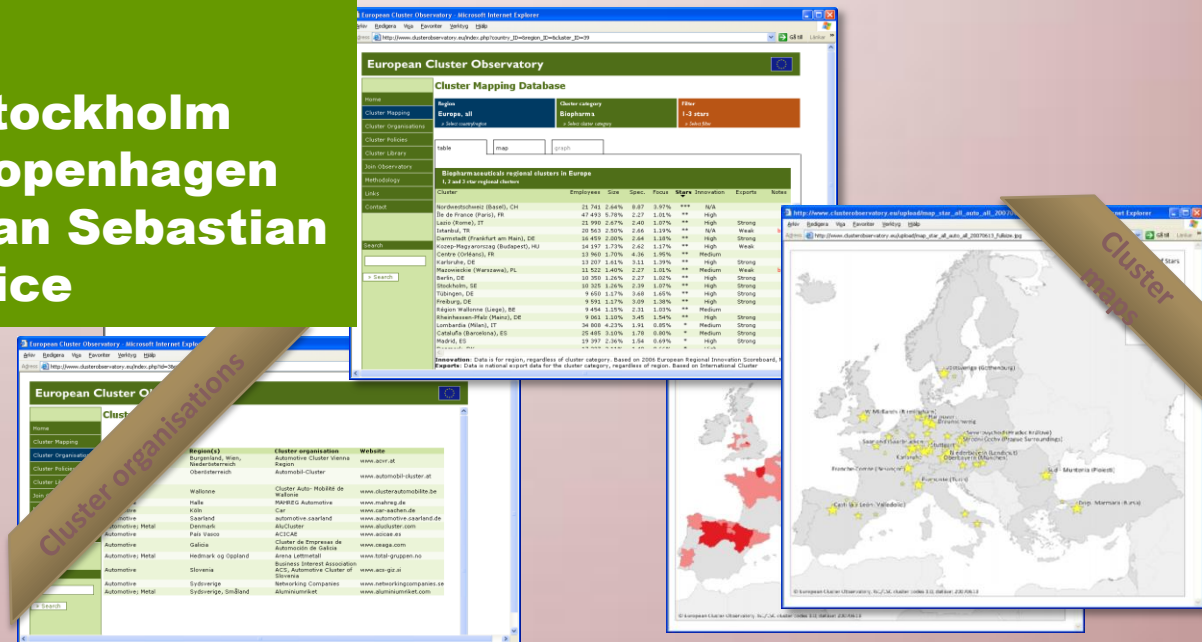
tockholm
openhagen
an Sebastian
ice

European Cluster Observatory - Microsoft Internet Explorer
Arkiv Redigera Visa Favoriter Verktyg Hjälp
Adress http://www.clusterobservatory.eu/index.php?country_ID=&region_ID=&kater_ID=39
Gå till Länkar

European Cluster Observatory

Cluster Mapping Database

Home
Cluster Mapping
Cluster Organisations
Cluster Policies
Cluster Library
Join Observatory
Methodology
Links
Contact

Search
> Search

Region
Europe, all
Cluster category
Biopharma
Filter
1-3 stars

table
map
graph

Biopharmaceuticals regional clusters in Europe
1, 2 and 3 star regional clusters

| Cluster | Employees | Size | Spec. | Focus | Stars | Innovation | Exports | Notes |
|---|---|---|---|---|---|---|---|---|
| Nordwestschweiz (Basel), CH | 21 741 | 2.64% | 8.87 | 3.97% | *** | N/A | | |
| Île de France (Paris), FR | 47 493 | 5.78% | 2.27 | 1.01% | ** | High | | |
| Lazio (Rome), IT | 21 990 | 2.67% | 2.40 | 1.07% | ** | High | Strong | |
| Istanbul, TR | 20 563 | 2.50% | 2.66 | 1.19% | ** | N/A | Weak | |
| Darmstadt (Frankfurt am Main), DE | 16 459 | 2.00% | 2.64 | 1.18% | ** | High | Strong | |
| Kozep-Magyarorszag (Budapest), HU | 14 197 | 1.73% | 2.62 | 1.17% | ** | High | Weak | |
| Centre (Orléans), FR | 13 960 | 1.70% | 4.36 | 1.95% | ** | Medium | | |
| Karlsruhe, DE | 13 207 | 1.61% | 3.11 | 1.39% | ** | High | Strong | |
| Mazowieckie (Warszawa), PL | 11 522 | 1.40% | 2.27 | 1.01% | ** | Medium | Weak | |
| Berlin, DE | 10 350 | 1.26% | 2.27 | 1.02% | ** | High | Strong | |
| Stockholm, SE | 10 325 | 1.26% | 2.39 | 1.07% | ** | High | Strong | |
| Tübingen, DE | 9 650 | 1.17% | 3.68 | 1.65% | ** | High | Strong | |
| Freiburg, DE | 9 591 | 1.17% | 3.09 | 1.38% | ** | High | Strong | |
| Région Wallonne (Liege), BE | 9 494 | 1.15% | 2.31 | 1.03% | ** | Medium | | |
| Rheinhessen-Pfalz (Mainz), DE | 9 061 | 1.10% | 3.45 | 1.54% | ** | High | Strong | |
| Lombardia (Milan), IT | 34 808 | 4.23% | 1.91 | 0.85% | * | Medium | Strong | |
| Cataluña (Barcelona), ES | 25 485 | 3.10% | 1.78 | 0.80% | * | Medium | Strong | |
| Madrid, ES | 19 397 | 2.36% | 1.54 | 0.69% | * | High | Strong | |

Innovation: Data is for region, regardless of cluster category. Based on 2006 European Regional Innovation Scoreboard,
Exports: Data is national export data for the cluster category, regardless of region. Based on International Cluster

European Cluster Observatory - Microsoft Internet Explorer
Arkiv Redigera Visa Favoriter Verktyg Hjälp
Adress http://www.clusterobservatory.eu/index.php?id=3&n

European Cluster Observatory

Home
Cluster Mapping
Cluster Organisations
Cluster Policies
Search

| | Region(s) | Cluster organisation | Website |
|---|---|---|---|
| | Burgenland, Wien, Niederösterreich | Automotive Cluster Vienna Region | www.acvr.at |
| | Oberösterreich | Automobil-Cluster | www.automobil-cluster.at |
| | Wallonie | Cluster Auto- Mobilité de Wallonie | www.clusterautomobilite.be |
| | Halle | MAHREG Automotive | www.mahreg.de |
| | Köln | Car | www.car-sachen.de |
| | Saarland | automotive.saarland | www.automotive.saarland.de |
| Automotive; Metal | Denmark | AluCluster | www.alucluster.com |
| Automotive | País Vasco | ACICAE | www.acicae.es |
| Automotive | Galicia | Cluster de Empresas de Automoción de Galicia | www.ceaga.com |
| Automotive; Metal | Hedmark og Oppland | Arena Lettmetall | www.total-gruppen.no |
| Automotive | Slovenia | Business Interest Association ACS, Automotive Cluster of Slovenia | www.acs-giz.si |
| Automotive | Sydsverige | Networking Companies | www.networkingcompanies.se |
| Automotive; Metal | Sydsverige, Småland | Aluminiumriket | www.aluminiumriket.com |

Cluster organisations

http://www.clusterobservatory.eu/upload/map_star_all_auto_all_2007... - Microsoft Internet Explorer
Arkiv Redigera Visa Favoriter Verktyg Hjälp
Adress http://www.clusterobservatory.eu/upload/map_star_all_auto_all_20070613_fullsize.jpg
Gå till Länkar

Cluster maps

Västsverige (Göteborg)
Mittlands (Birmingham)
Stred Cechy (Prague Surroundings)
Niederbayern (Landshut)
Oberbayern (München)
Castilla y León (Valladolid)
Sud - Muntenia (Ploiesti)
Dogu Marmara (Kocaeli)
© European Cluster Observatory, SC/C, cluster index 3.0, Edition 2007/06/13